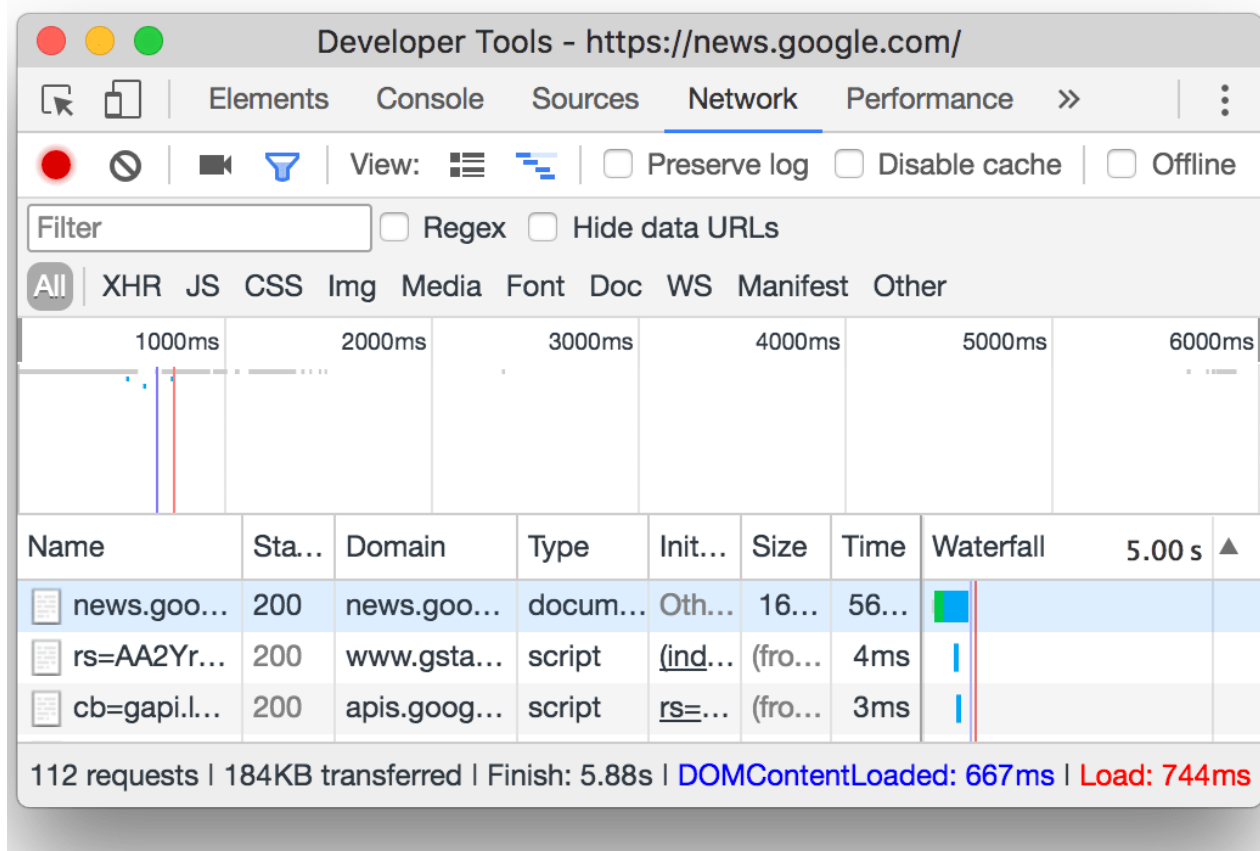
Developer Tools - https://news.google.com/

Elements Console Sources Network Performance »

View: Preserve log Disable cache Offline

Filter Regex Hide data URLs

All XHR JS CSS Img Media Font Doc WS Manifest Other

1000ms 2000ms 3000ms 4000ms 5000ms 6000ms

| Name | Sta… | Domain | Type | Init… | Size | Time | Waterfall 5.00 s |
|---|---|---|---|---|---|---|---|
| news.goo… | 200 | news.goo… | docum… | Oth… | 16… | 56… | |
| rs=AA2Yr… | 200 | www.gsta… | script | (ind… | (fro… | 4ms | |
| cb=gapi.l… | 200 | apis.goog… | script | rs=… | (fro… | 3ms | |

112 requests | 184KB transferred | Finish: 5.88s | DOMContentLoaded: 667ms | Load: 744ms